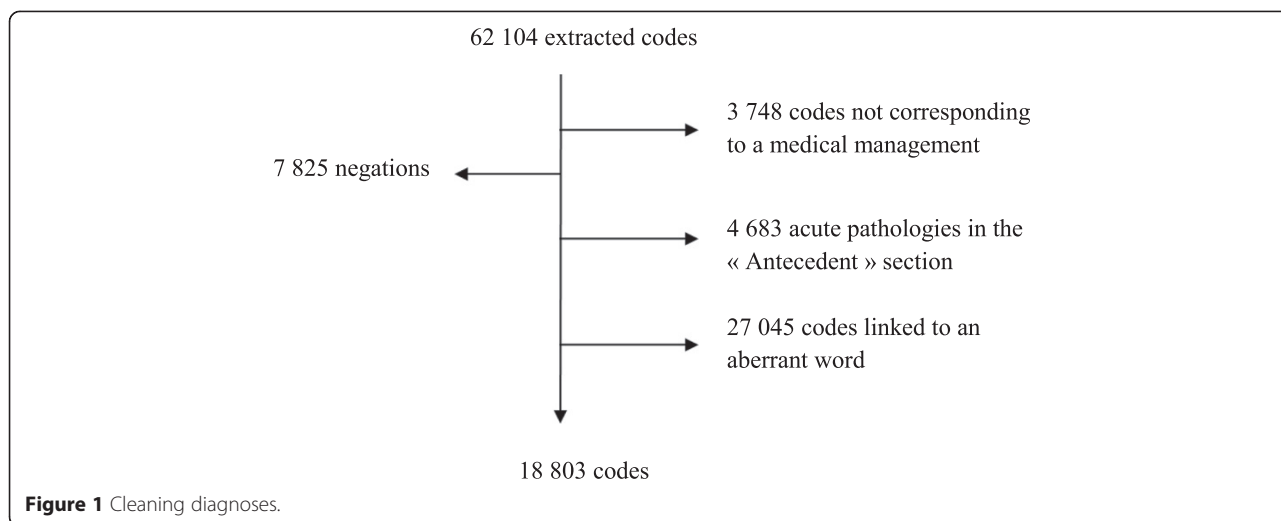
62 104 extracted codes

3 748 codes not corresponding to a medical management

7 825 negations

4 683 acute pathologies in the « Antecedent » section

27 045 codes linked to an aberrant word

18 803 codes

Figure 1 Cleaning diagnoses.